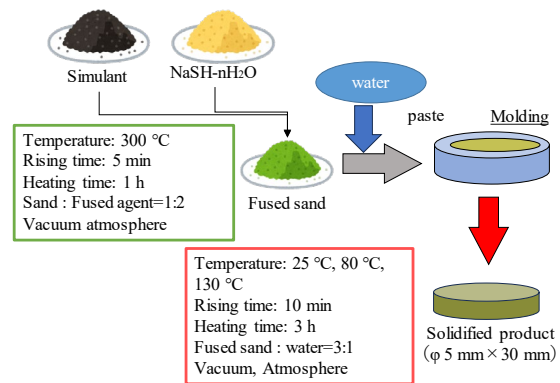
Simulant

NaSH-nH$_2$O

water

paste

Molding

Temperature: 300 °C
Rising time: 5 min
Heating time: 1 h
Sand : Fused agent=1:2
Vacuum atmosphere

Fused sand

Temperature: 25 °C, 80 °C, 130 °C
Rising time: 10 min
Heating time: 3 h
Fused sand : water=3:1
Vacuum, Atmosphere

Solidified product
(φ 5 mm × 30 mm)